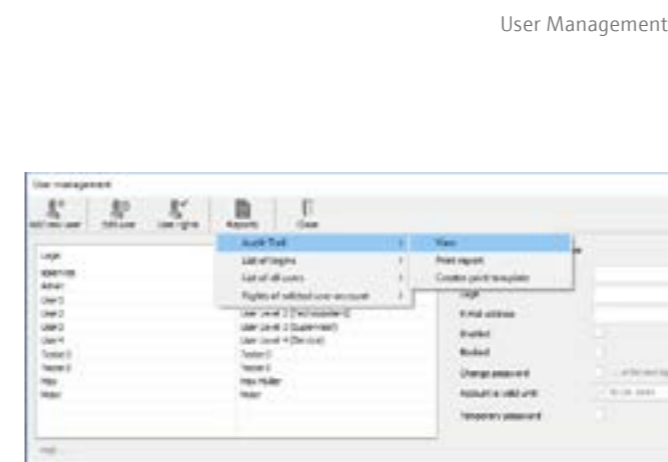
User Management

User management

Add new user | Edit user | User rights | Reports | Close

Audit Trail | View
List of logins | Print report
List of all users | Create print template
Rights of selected user account

Login
admin
Admin
User1
User2
User3
User4
Tester1
Tester2
Max
Peter

User Level 2 (Technician)
User Level 3 (Supervisor)
User Level 4 (Service)
Tester1
Tester2
Max Müller
Peter

Login
E-mail address
Enabled
Blocked
Change password
Account is valid until
Temporary password